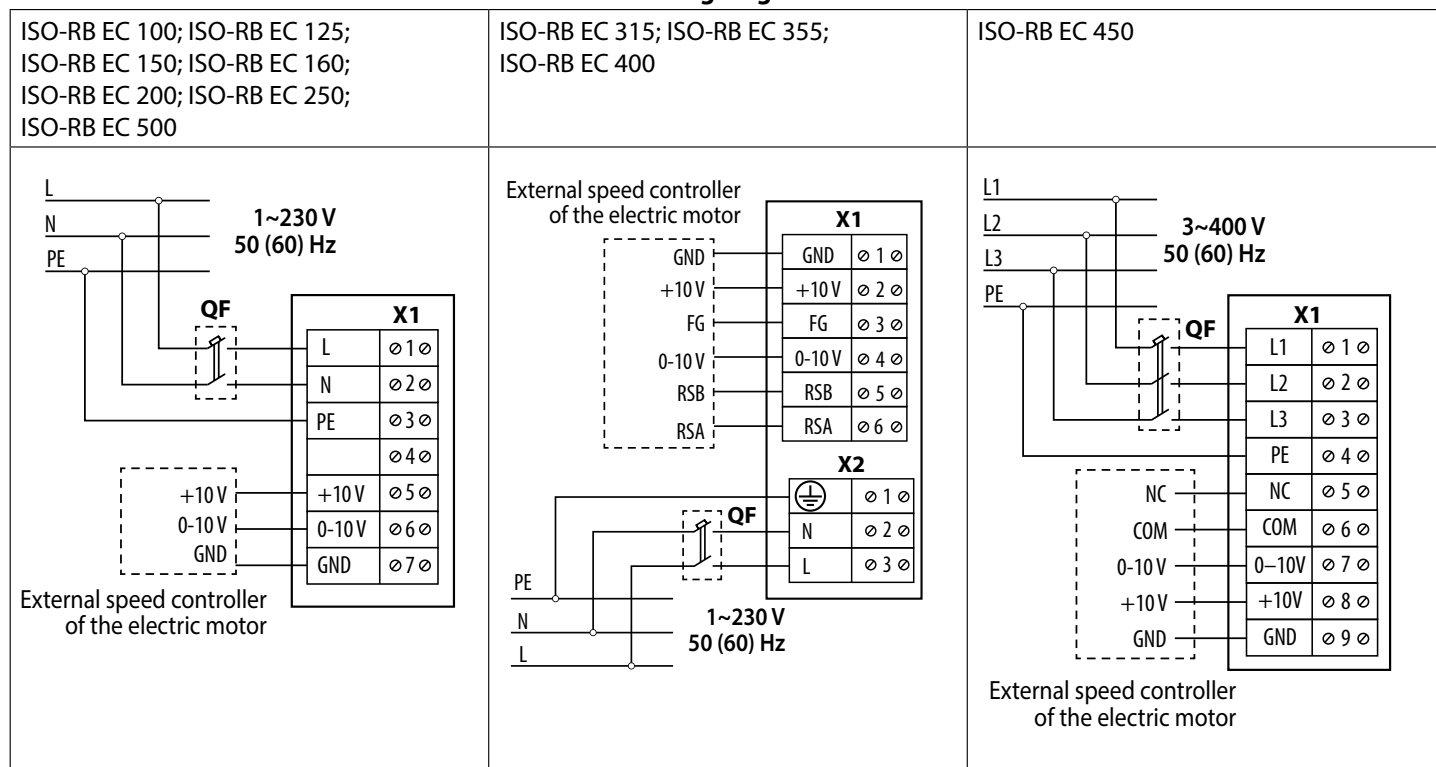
| ISO-RB EC 100; ISO-RB EC 125; ISO-RB EC 150; ISO-RB EC 160; ISO-RB EC 200; ISO-RB EC 250; ISO-RB EC 500 | ISO-RB EC 315; ISO-RB EC 355; ISO-RB EC 400 | ISO-RB EC 450 |
|---|---|---|
| L N PE 1~230 V 50 (60) Hz QF X1 L ⌀1⌀ N ⌀2⌀ PE ⌀3⌀ ⌀4⌀ +10 V +10 V ⌀5⌀ 0-10 V 0-10 V ⌀6⌀ GND GND ⌀7⌀ External speed controller of the electric motor | External speed controller of the electric motor X1 GND GND ⌀ 1 ⌀ +10 V +10 V ⌀ 2 ⌀ FG FG ⌀ 3 ⌀ 0-10 V 0-10 V ⌀ 4 ⌀ RSB RSB ⌀ 5 ⌀ RSA RSA ⌀ 6 ⌀ X2 ⌀ 1 ⌀ QF N ⌀ 2 ⌀ L ⌀ 3 ⌀ PE N L 1~230 V 50 (60) Hz | L1 L2 L3 PE 3~400 V 50 (60) Hz QF X1 L1 ⌀ 1 ⌀ L2 ⌀ 2 ⌀ L3 ⌀ 3 ⌀ PE ⌀ 4 ⌀ NC NC ⌀ 5 ⌀ COM COM ⌀ 6 ⌀ 0-10 V 0–10V ⌀ 7 ⌀ +10 V +10V ⌀ 8 ⌀ GND GND ⌀ 9 ⌀ External speed controller of the electric motor |